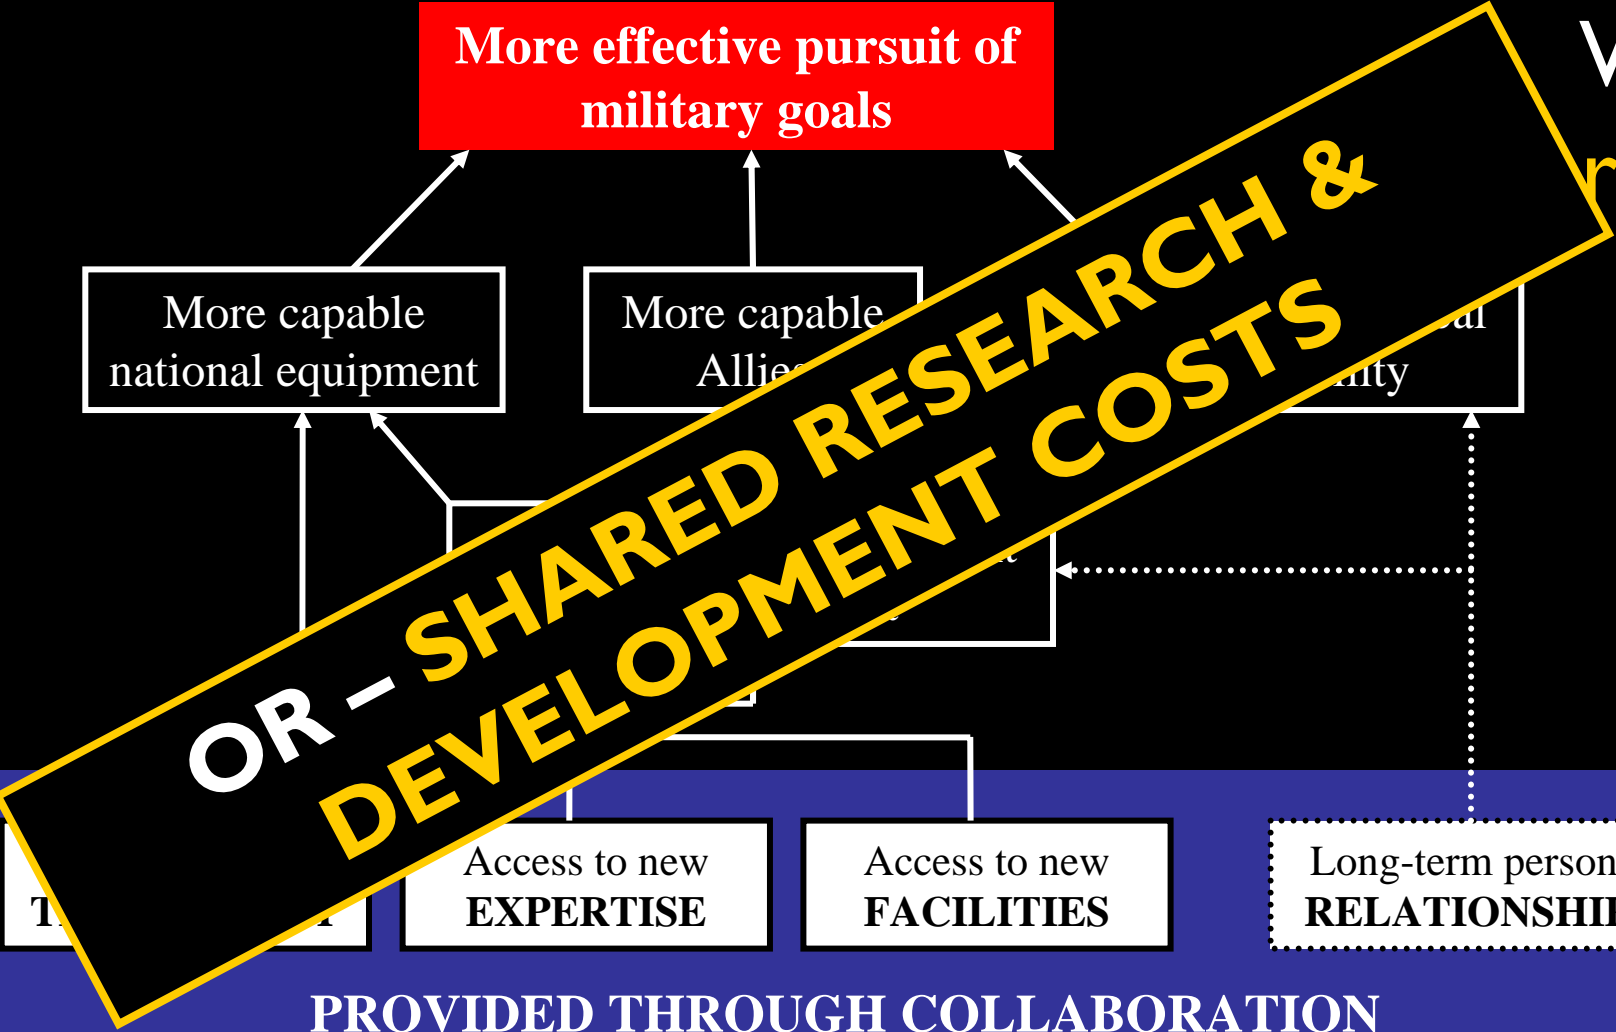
More effective pursuit of military goals

V

r

More capable national equipment

More capable Allie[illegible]

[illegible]al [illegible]ility

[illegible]t

OR – SHARED RESEARCH & DEVELOPMENT COSTS

T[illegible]

Access to new EXPERTISE

Access to new FACILITIES

Long-term person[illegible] RELATIONSHI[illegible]

PROVIDED THROUGH COLLABORATION